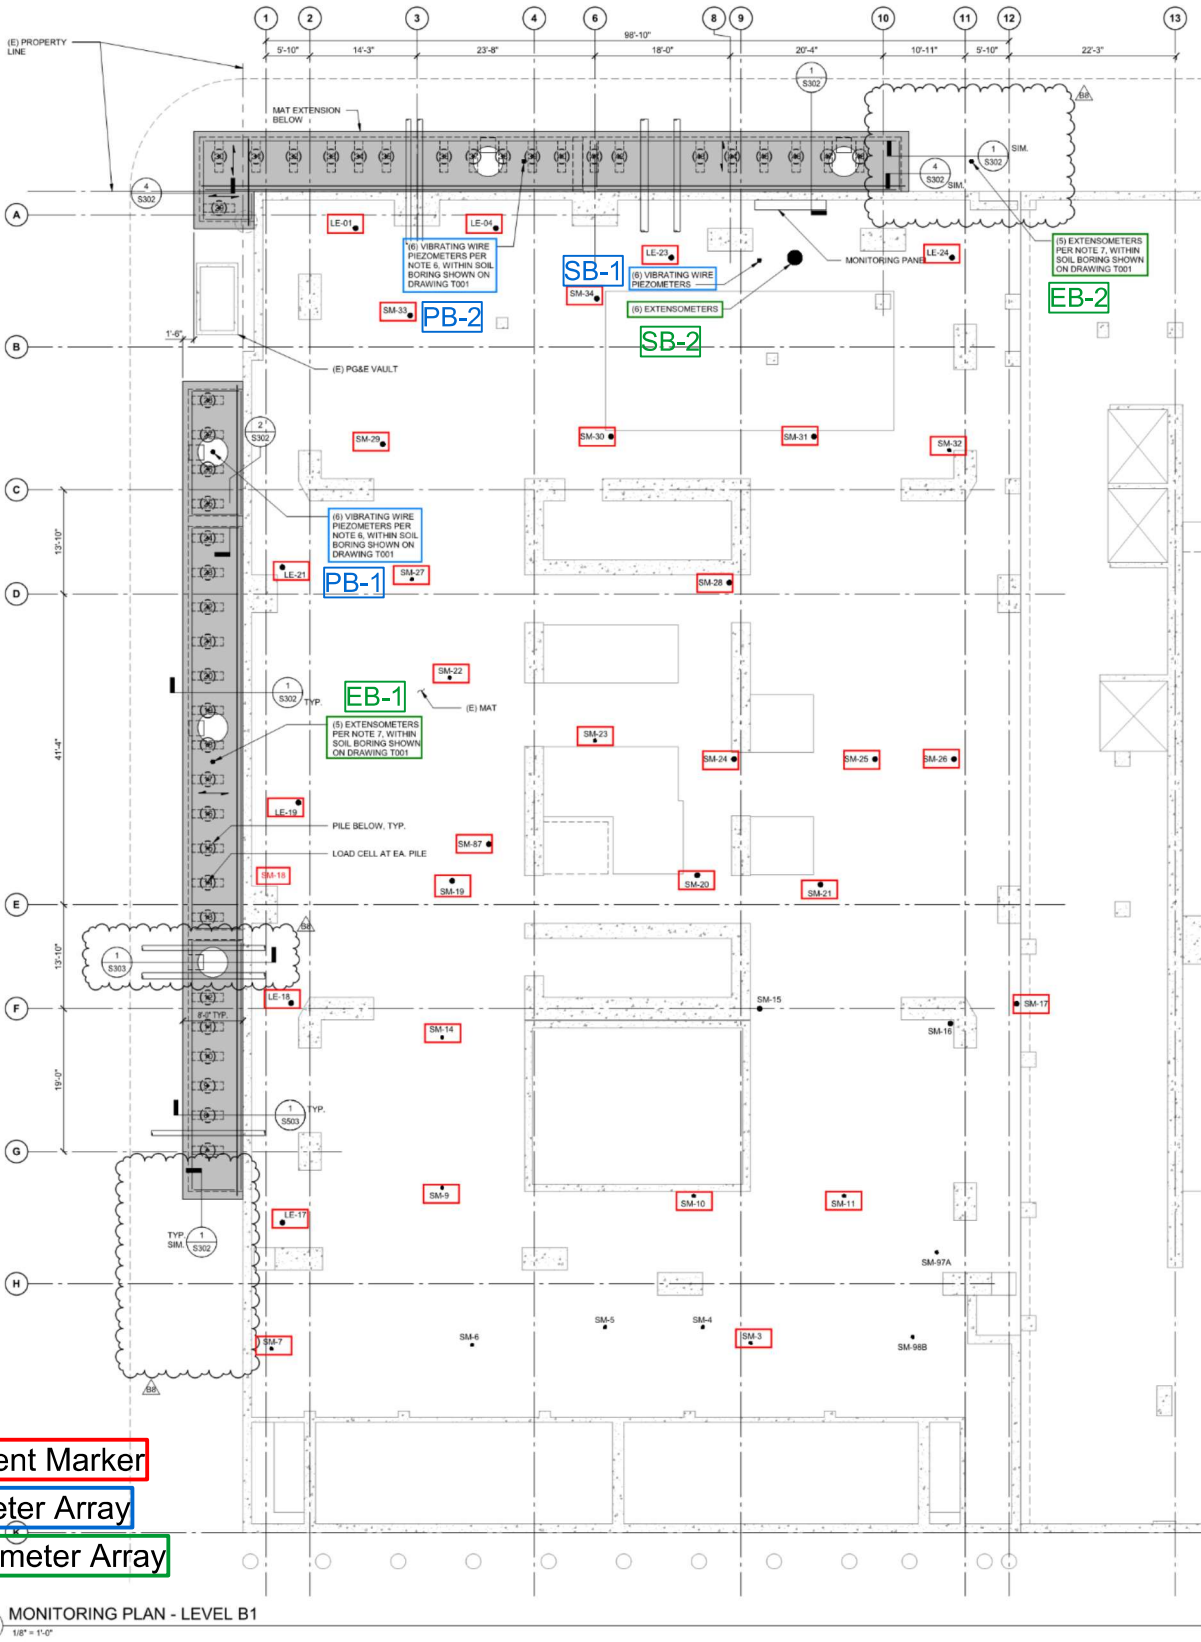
1 2 3 4 6 8 9 10 11 12 13

98'-10"

5'-10" 14'-3" 23'-8" 18'-0" 20'-4" 10'-11" 5'-10" 22'-3"

(E) PROPERTY LINE

MAT EXTENSION BELOW

1 S302

B8

1 S302 SIM.

4 S302 SIM.

4 S302

A

LE-01

LE-04

(6) VIBRATING WIRE PIEZOMETERS PER NOTE 6, WITHIN SOIL BORING SHOWN ON DRAWING T001

SB-1

LE-23

(6) VIBRATING WIRE PIEZOMETERS

MONITORING PANEL

LE-24

(5) EXTENSOMETERS PER NOTE 7, WITHIN SOIL BORING SHOWN ON DRAWING T001

EB-2

SM-34

SM-33

PB-2

(6) EXTENSOMETERS

SB-2

1'-6"

B

(E) PG&E VAULT

2 S302

SM-29

SM-30

SM-31

SM-32

C

13'-10"

(6) VIBRATING WIRE PIEZOMETERS PER NOTE 6, WITHIN SOIL BORING SHOWN ON DRAWING T001

LE-21

PB-1

SM-27

SM-28

D

SM-22

1 S302 TYP.

EB-1

(E) MAT

41'-4"

(5) EXTENSOMETERS PER NOTE 7, WITHIN SOIL BORING SHOWN ON DRAWING T001

SM-23

SM-24

SM-25

SM-26

LE-19

PILE BELOW, TYP.

SM-87

LOAD CELL AT EA. PILE

SM-18

SM-19

SM-20

SM-21

E

13'-10"

1 S303

B8

F

LE-18

8'-0" TYP.

SM-15

SM-17

SM-14

SM-16

19'-0"

1 S503 TYP.

G

LE-17

SM-9

SM-10

SM-11

TYP. SIM.

1 S302

SM-97A

H

SM-5

SM-4

SM-6

SM-3

SM-98B

SM-7

B8

ent Marker

eter Array

meter Array

K

MONITORING PLAN - LEVEL B1

1/8" = 1'-0"